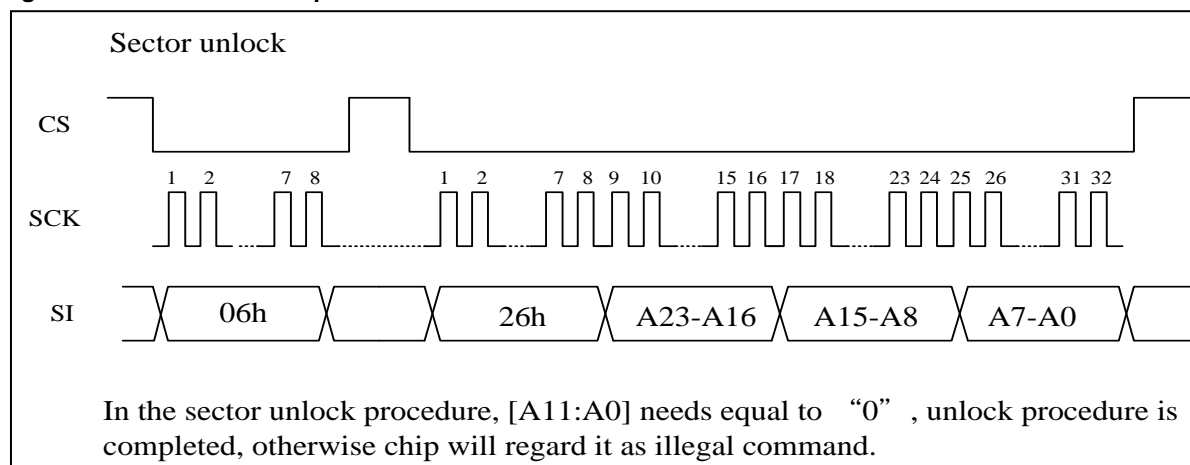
Sector unlock

CS

1 2 7 8 1 2 7 8 9 10 15 16 17 18 23 24 25 26 31 32

SCK

SI 06h 26h A23-A16 A15-A8 A7-A0

In the sector unlock procedure, [A11:A0] needs equal to “0”, unlock procedure is completed, otherwise chip will regard it as illegal command.